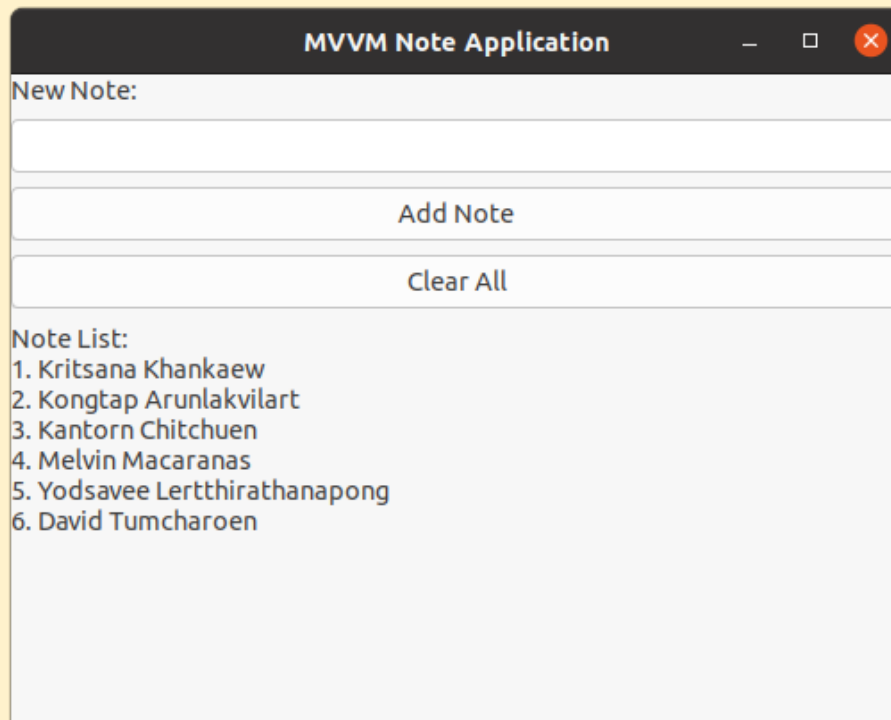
MVVM Note Application

New Note:

Add Note

Clear All

Note List:
1. Kritsana Khankaew
2. Kongtap Arunlakvilart
3. Kantorn Chitchuen
4. Melvin Macaranas
5. Yodsavee Lertthirathanapong
6. David Tumcharoen